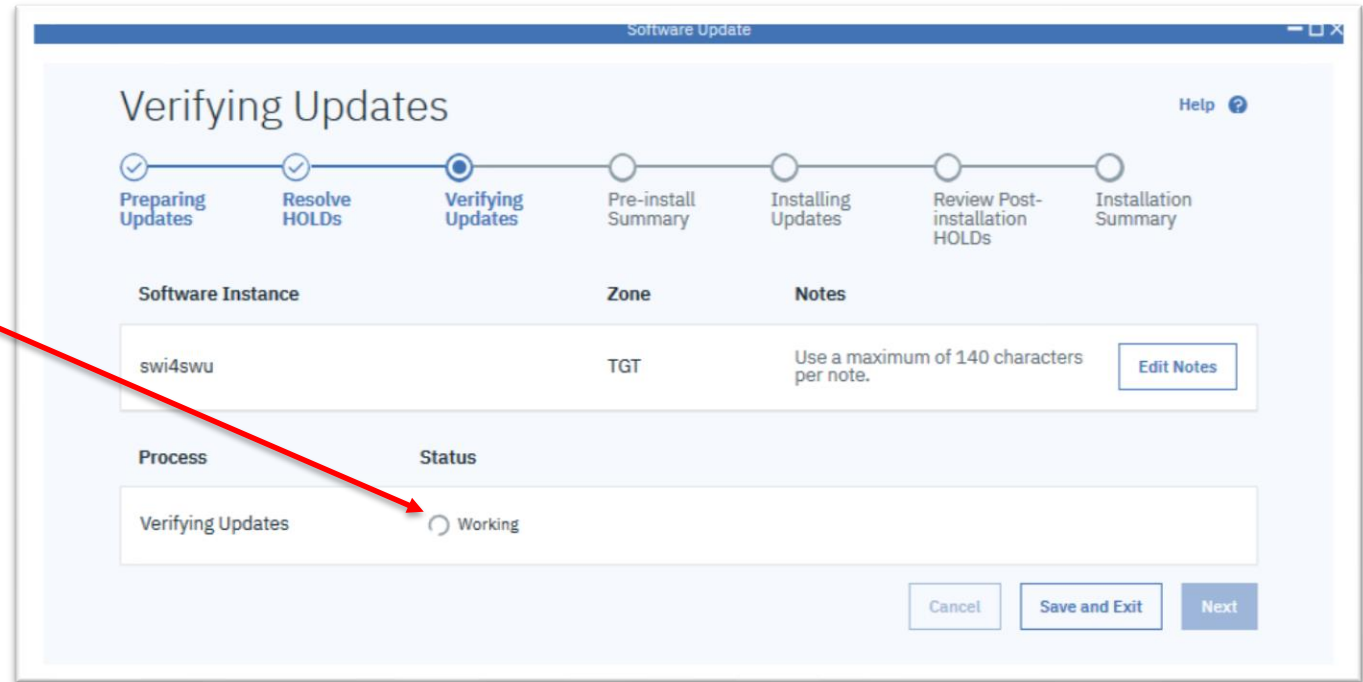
Software Update

Verifying Updates

Help

Preparing Updates
Resolve HOLDs
Verifying Updates
Pre-install Summary
Installing Updates
Review Post-installation HOLDs
Installation Summary

| Software Instance | Zone | Notes | |
|---|---|---|---|
| swi4swu | TGT | Use a maximum of 140 characters per note. | Edit Notes |

| Process | Status |
|---|---|
| Verifying Updates | Working |

Cancel
Save and Exit
Next